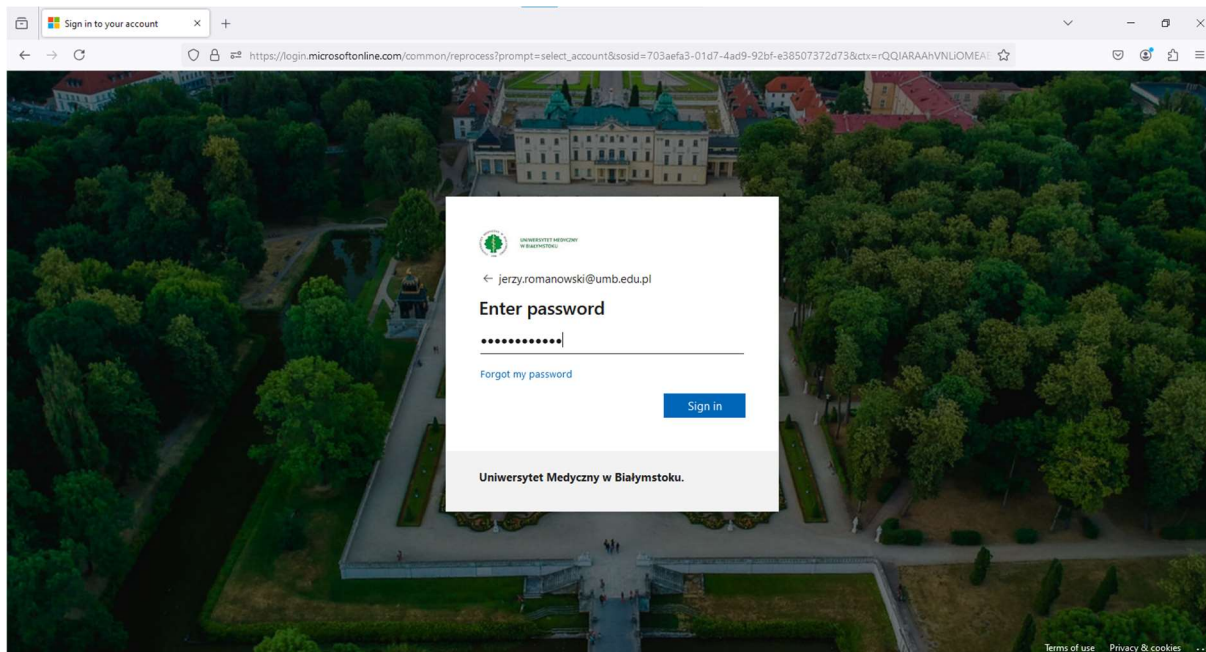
Sign in to your account

https://login.microsoftonline.com/common/reprocess?prompt=select_account&sosid=703aefa3-01d7-4ad9-92bf-e38507372d73&ctx=rQQIARAAhVNLiOMEA

UNIWERSYTET MEDYCZNY W BIAŁYMSTOKU

← jerzy.romanowski@umb.edu.pl

Enter password

••••••••••••

Forgot my password

Sign in

Uniwersytet Medyczny w Białymstoku.

Terms of use Privacy & cookies ...